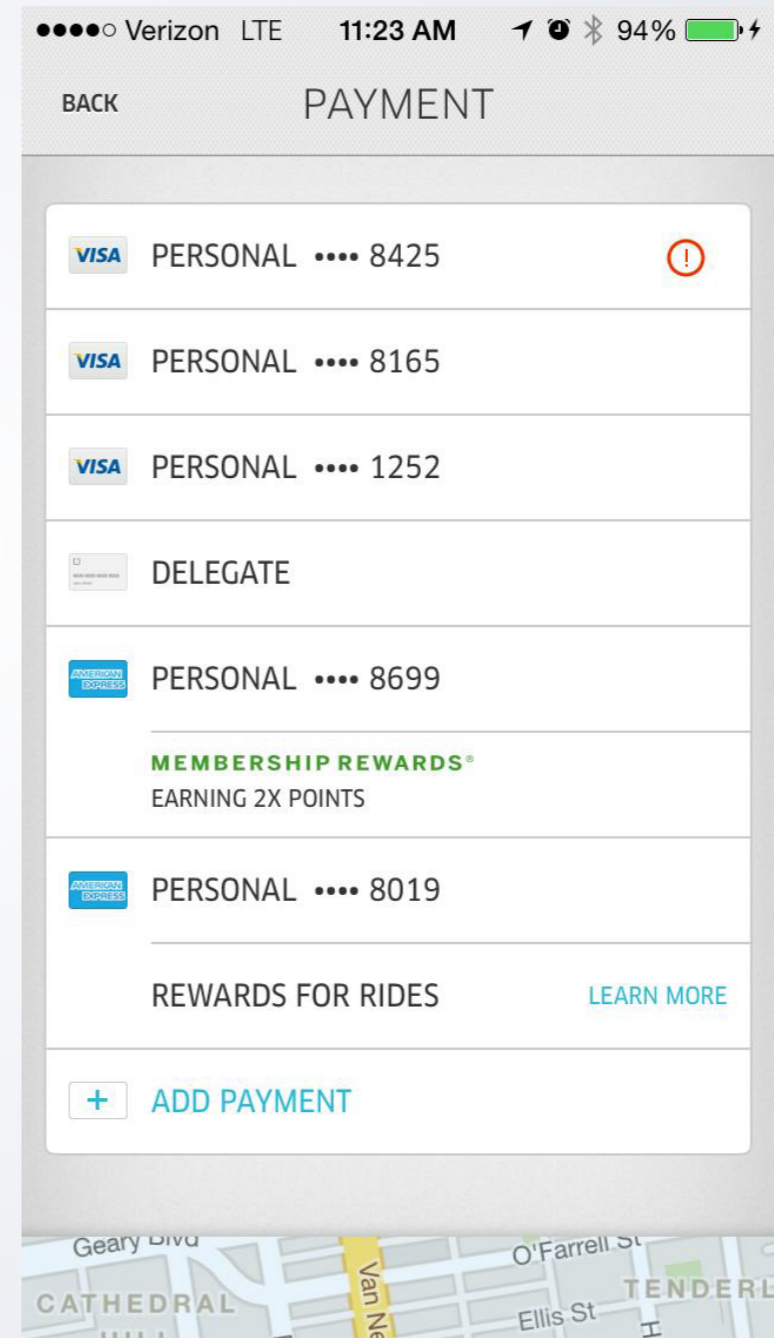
●●●●○ Verizon LTE 11:23 AM 94%

BACK PAYMENT

VISA PERSONAL •••• 8425 !

VISA PERSONAL •••• 8165

VISA PERSONAL •••• 1252

DELEGATE

AMERICAN EXPRESS PERSONAL •••• 8699

MEMBERSHIP REWARDS®
EARNING 2X POINTS

AMERICAN EXPRESS PERSONAL •••• 8019

REWARDS FOR RIDES LEARN MORE

+ ADD PAYMENT

Geary Blvd
O'Farrell St
Van Ne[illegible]
CATHEDRAL
Ellis St
TENDERL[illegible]